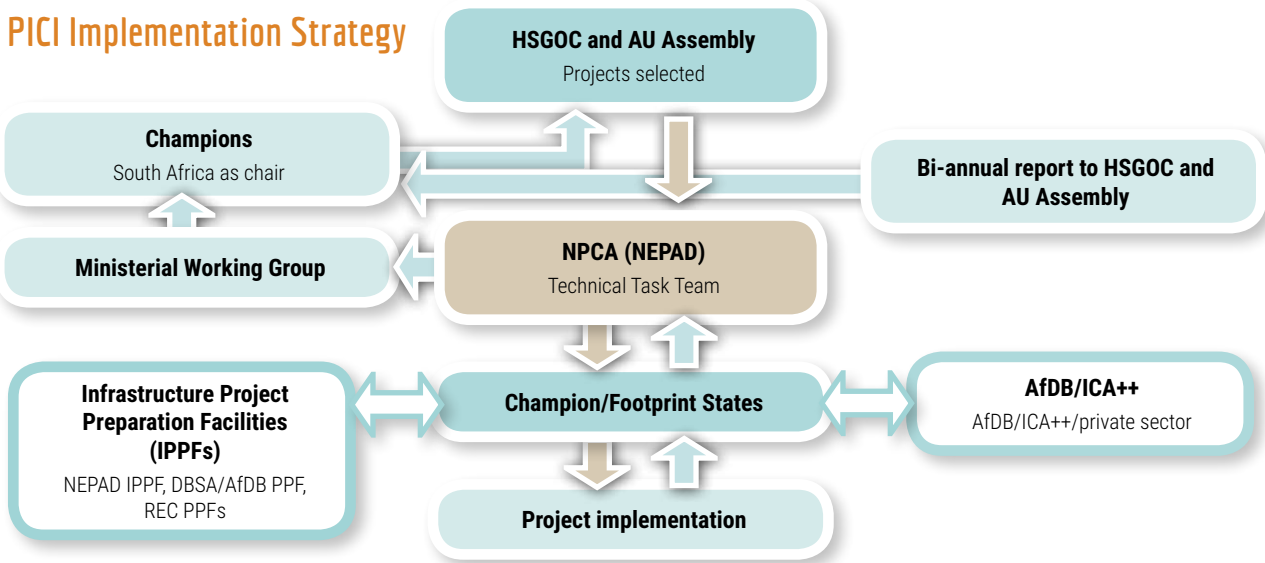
PICI Implementation Strategy

HSGOC and AU Assembly
Projects selected

Champions
South Africa as chair

Bi-annual report to HSGOC and AU Assembly

Ministerial Working Group

NPCA (NEPAD)
Technical Task Team

Infrastructure Project Preparation Facilities (IPPFs)
NEPAD IPPF, DBSA/AfDB PPF, REC PPFs

Champion/Footprint States

AfDB/ICA++
AfDB/ICA++/private sector

Project implementation